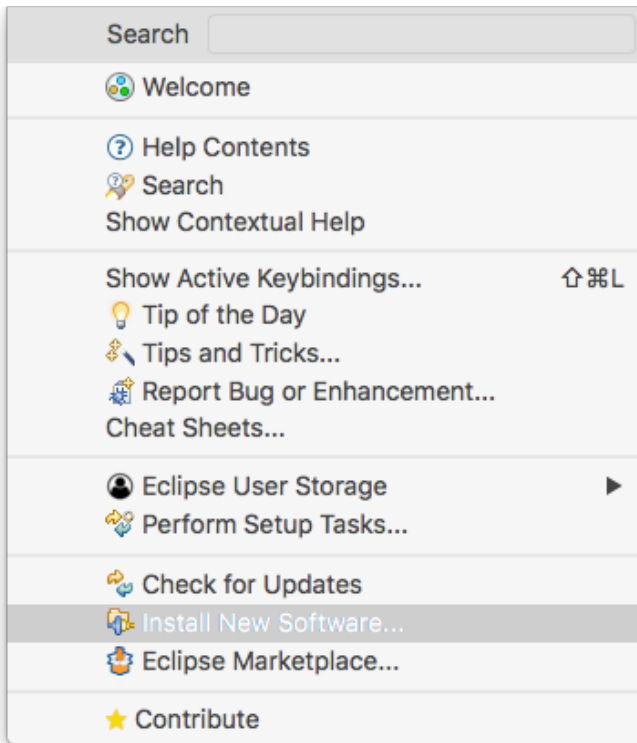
Search

Welcome

Help Contents
Search
Show Contextual Help

Show Active Keybindings... ⇧⌘L
Tip of the Day
Tips and Tricks...
Report Bug or Enhancement...
Cheat Sheets...

Eclipse User Storage ▶
Perform Setup Tasks...

Check for Updates
Install New Software...
Eclipse Marketplace...

Contribute